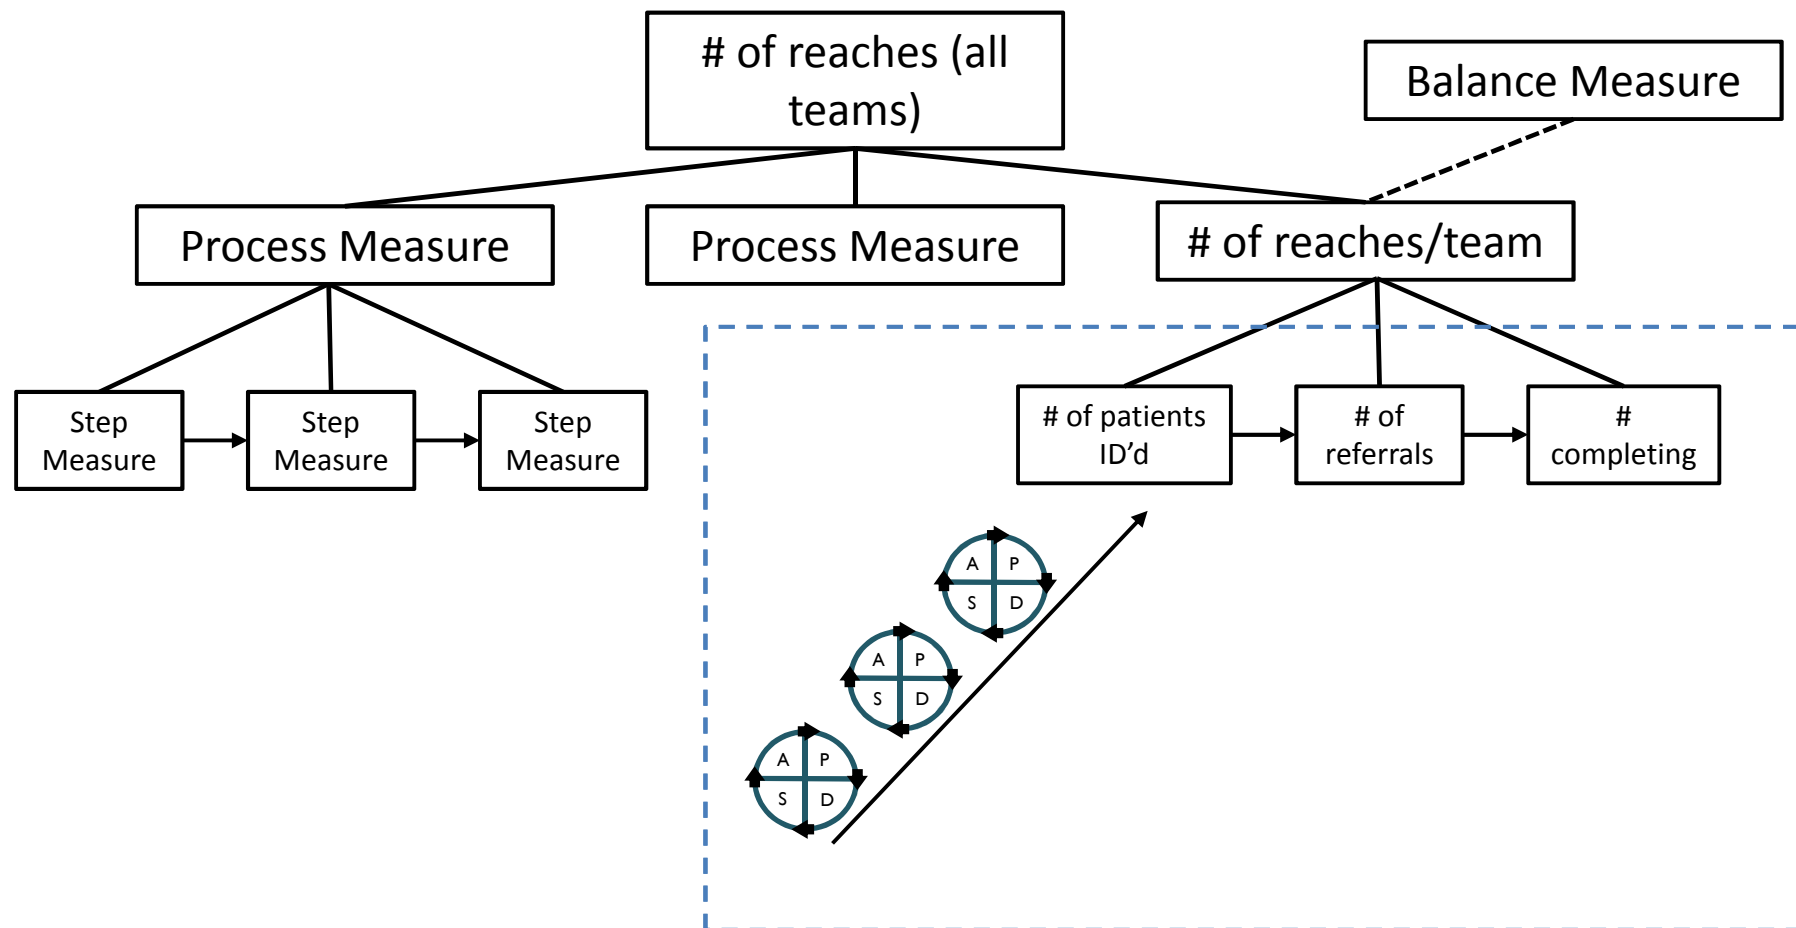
# of reaches (all teams)

Balance Measure

Process Measure

Process Measure

# of reaches/team

Step Measure

Step Measure

Step Measure

# of patients ID'd

# of referrals

# completing

A P S D

A P S D

A P S D